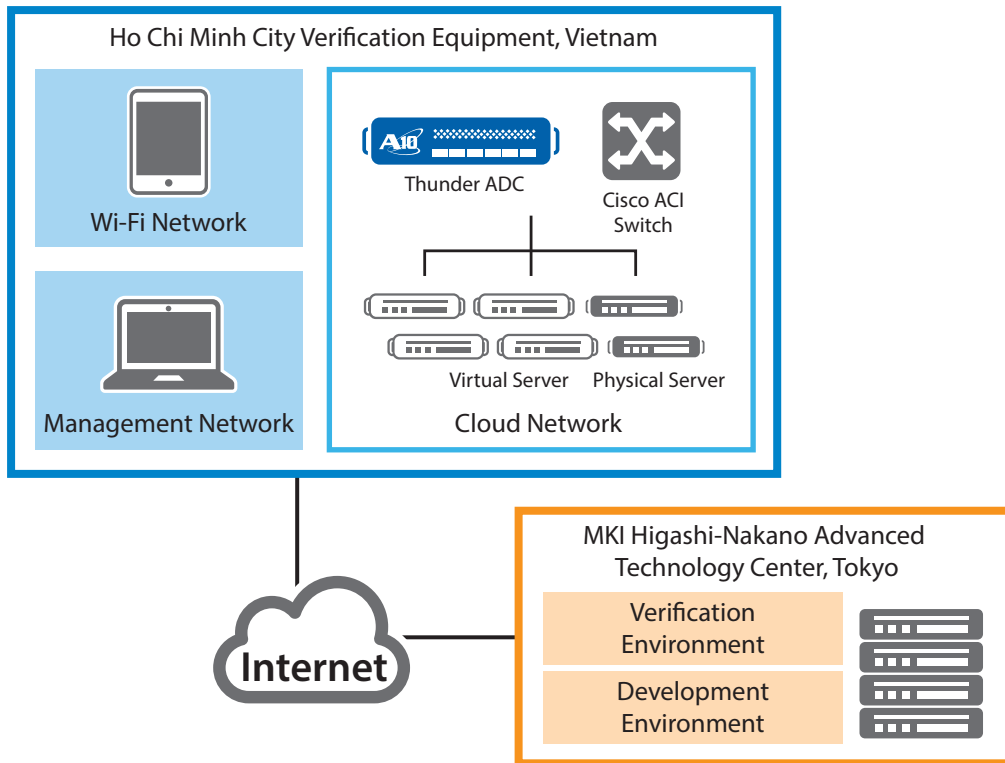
Ho Chi Minh City Verification Equipment, Vietnam

Wi-Fi Network

Management Network

A10

Thunder ADC

Cisco ACI Switch

Virtual Server

Physical Server

Cloud Network

Internet

MKI Higashi-Nakano Advanced Technology Center, Tokyo

Verification Environment

Development Environment